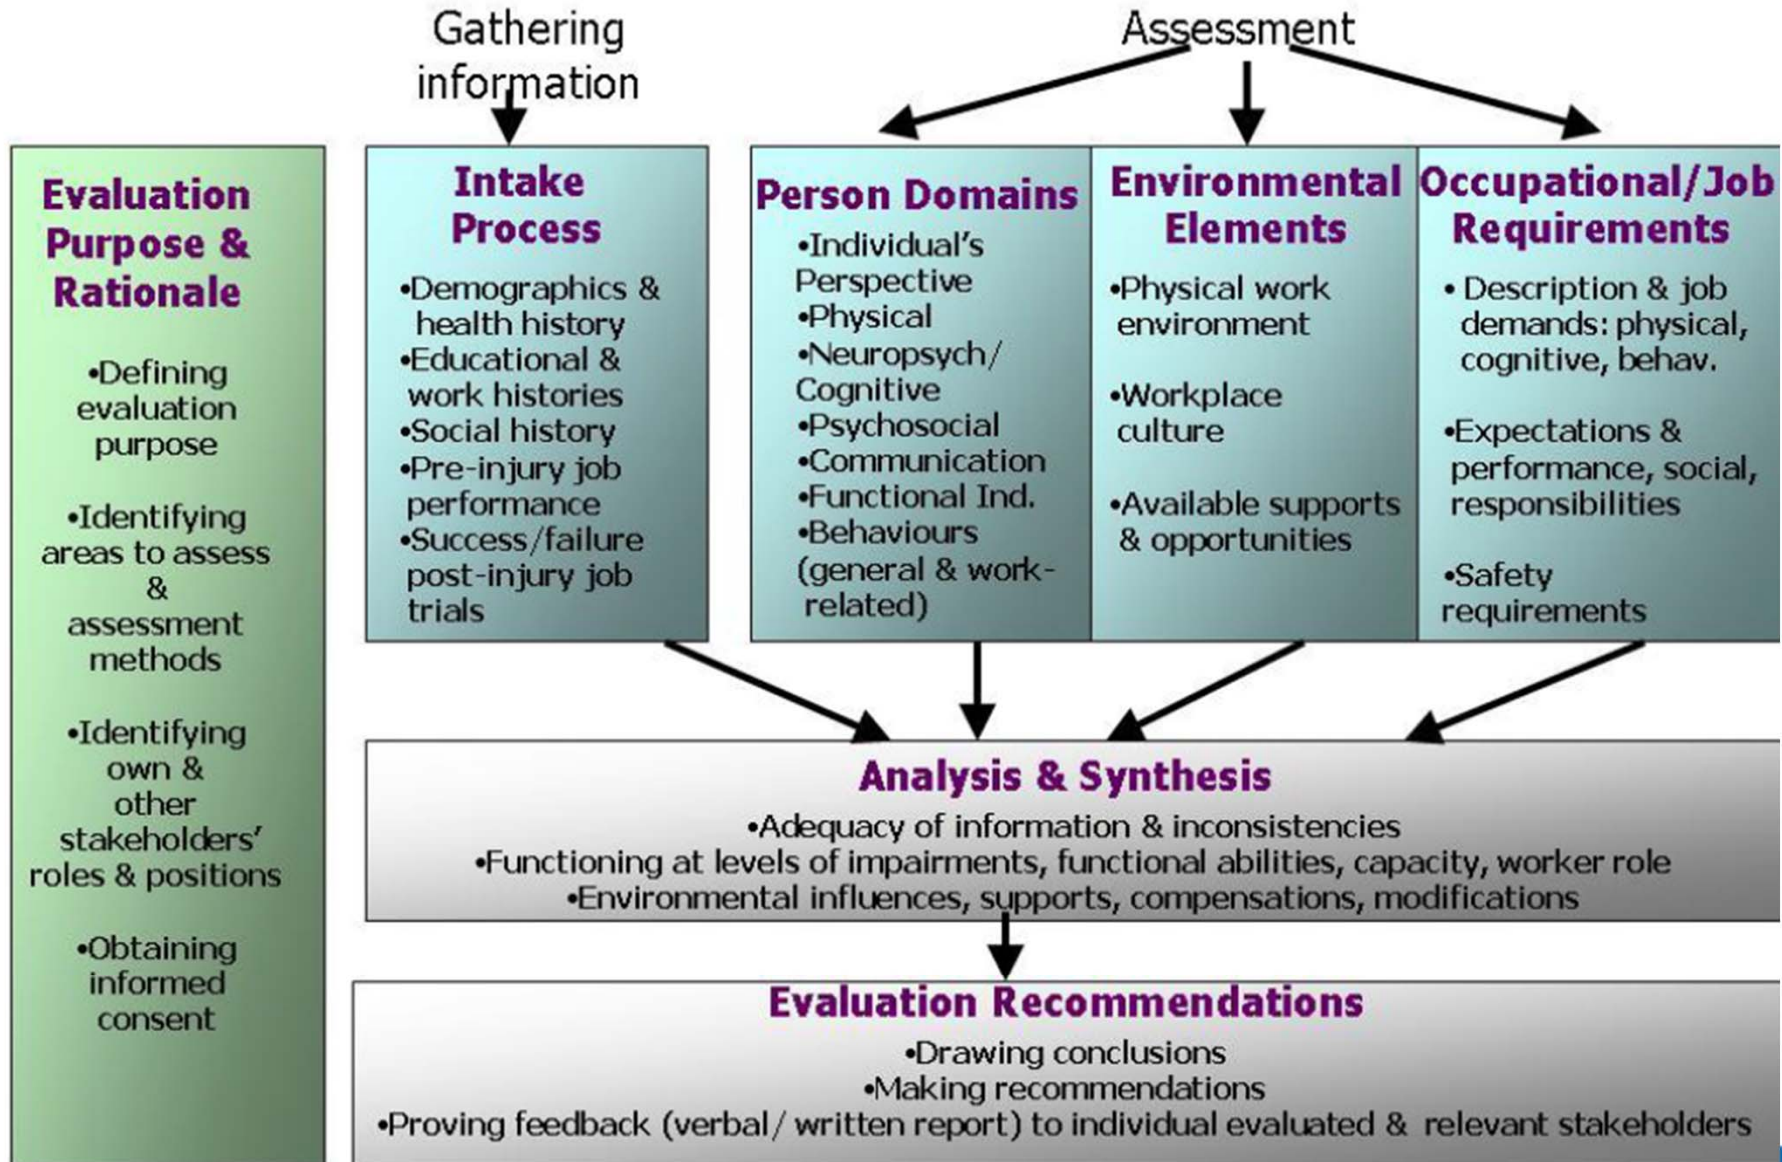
Gathering information

Assessment

Evaluation Purpose & Rationale

•Defining evaluation purpose

•Identifying areas to assess & assessment methods

•Identifying own & other stakeholders' roles & positions

•Obtaining informed consent

Intake Process

•Demographics & health history
•Educational & work histories
•Social history
•Pre-injury job performance
•Success/failure post-injury job trials

Person Domains

•Individual's Perspective
•Physical
•Neuropsych/ Cognitive
•Psychosocial
•Communication
•Functional Ind.
•Behaviours (general & work-related)

Environmental Elements

•Physical work environment

•Workplace culture

•Available supports & opportunities

Occupational/Job Requirements

• Description & job demands: physical, cognitive, behav.

•Expectations & performance, social, responsibilities

•Safety requirements

Analysis & Synthesis

•Adequacy of information & inconsistencies
•Functioning at levels of impairments, functional abilities, capacity, worker role
•Environmental influences, supports, compensations, modifications

Evaluation Recommendations

•Drawing conclusions
•Making recommendations
•Proving feedback (verbal/ written report) to individual evaluated & relevant stakeholders